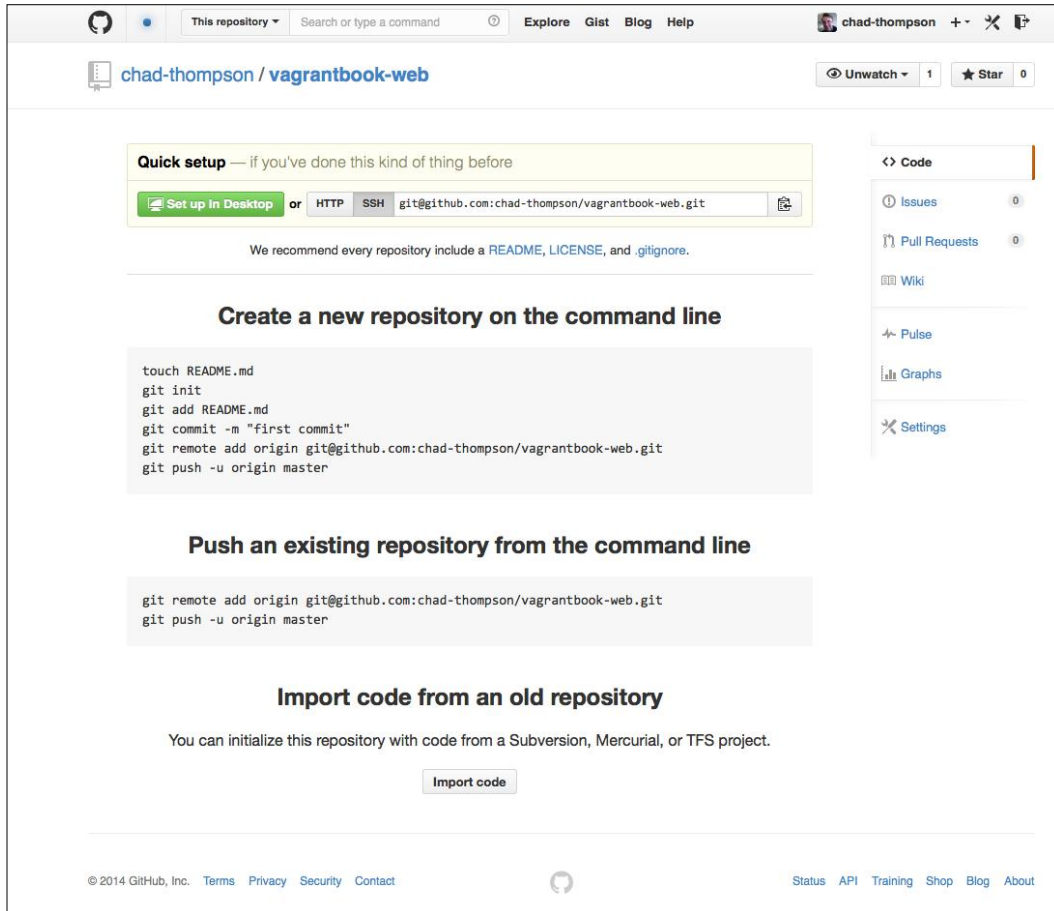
This repository ▾ Search or type a command Explore Gist Blog Help chad-thompson + ▾

chad-thompson / vagrantbook-web

Unwatch ▾ 1 Star 0

Quick setup — if you've done this kind of thing before

Set up in Desktop or HTTP SSH git@github.com:chad-thompson/vagrantbook-web.git

We recommend every repository include a README, LICENSE, and .gitignore.

Create a new repository on the command line

touch README.md
git init
git add README.md
git commit -m "first commit"
git remote add origin git@github.com:chad-thompson/vagrantbook-web.git
git push -u origin master

Push an existing repository from the command line

git remote add origin git@github.com:chad-thompson/vagrantbook-web.git
git push -u origin master

Import code from an old repository

You can initialize this repository with code from a Subversion, Mercurial, or TFS project.

Import code

<> Code
Issues 0
Pull Requests 0
Wiki
Pulse
Graphs
Settings

© 2014 GitHub, Inc. Terms Privacy Security Contact

Status API Training Shop Blog About